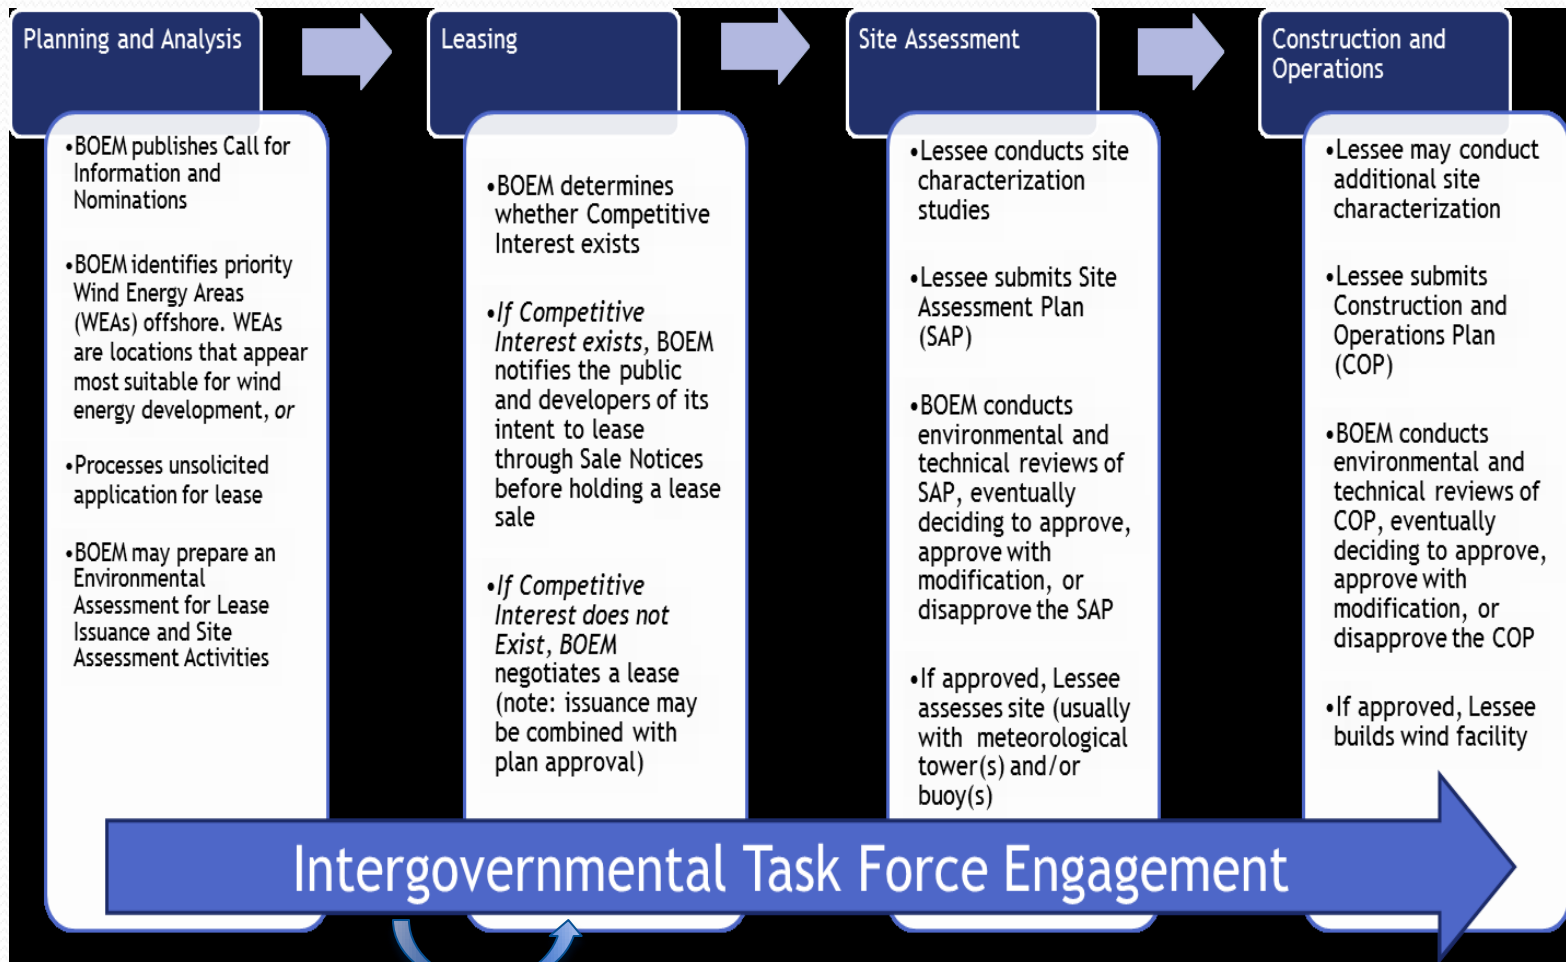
Planning and Analysis

•BOEM publishes Call for Information and Nominations

•BOEM identifies priority Wind Energy Areas (WEAs) offshore. WEAs are locations that appear most suitable for wind energy development, *or*

•Processes unsolicited application for lease

•BOEM may prepare an Environmental Assessment for Lease Issuance and Site Assessment Activities

Leasing

•BOEM determines whether Competitive Interest exists

•*If Competitive Interest exists*, BOEM notifies the public and developers of its intent to lease through Sale Notices before holding a lease sale

•*If Competitive Interest does not Exist, BOEM* negotiates a lease (note: issuance may be combined with plan approval)

Site Assessment

•Lessee conducts site characterization studies

•Lessee submits Site Assessment Plan (SAP)

•BOEM conducts environmental and technical reviews of SAP, eventually deciding to approve, approve with modification, or disapprove the SAP

•If approved, Lessee assesses site (usually with meteorological tower(s) and/or buoy(s)

Construction and Operations

•Lessee may conduct additional site characterization

•Lessee submits Construction and Operations Plan (COP)

•BOEM conducts environmental and technical reviews of COP, eventually deciding to approve, approve with modification, or disapprove the COP

•If approved, Lessee builds wind facility

Intergovernmental Task Force Engagement